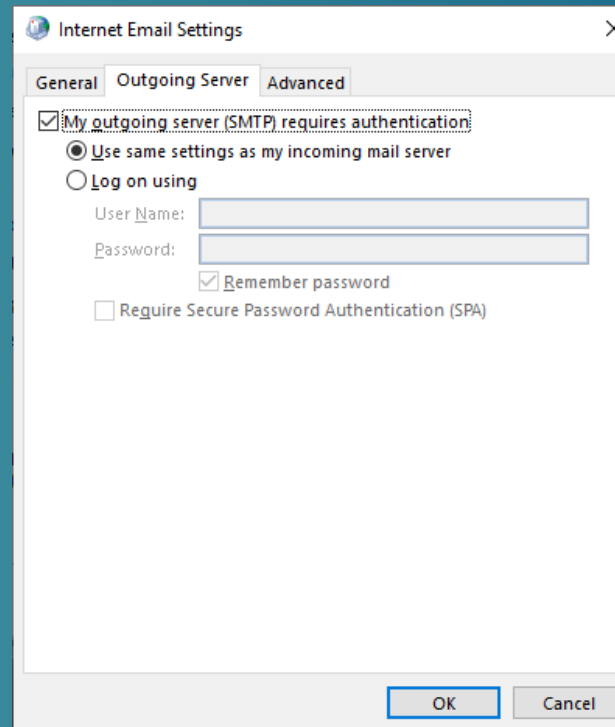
Internet Email Settings

General
Outgoing Server
Advanced

My outgoing server (SMTP) requires authentication

Use same settings as my incoming mail server

Log on using

User Name:

Password:

Remember password

Require Secure Password Authentication (SPA)

OK
Cancel